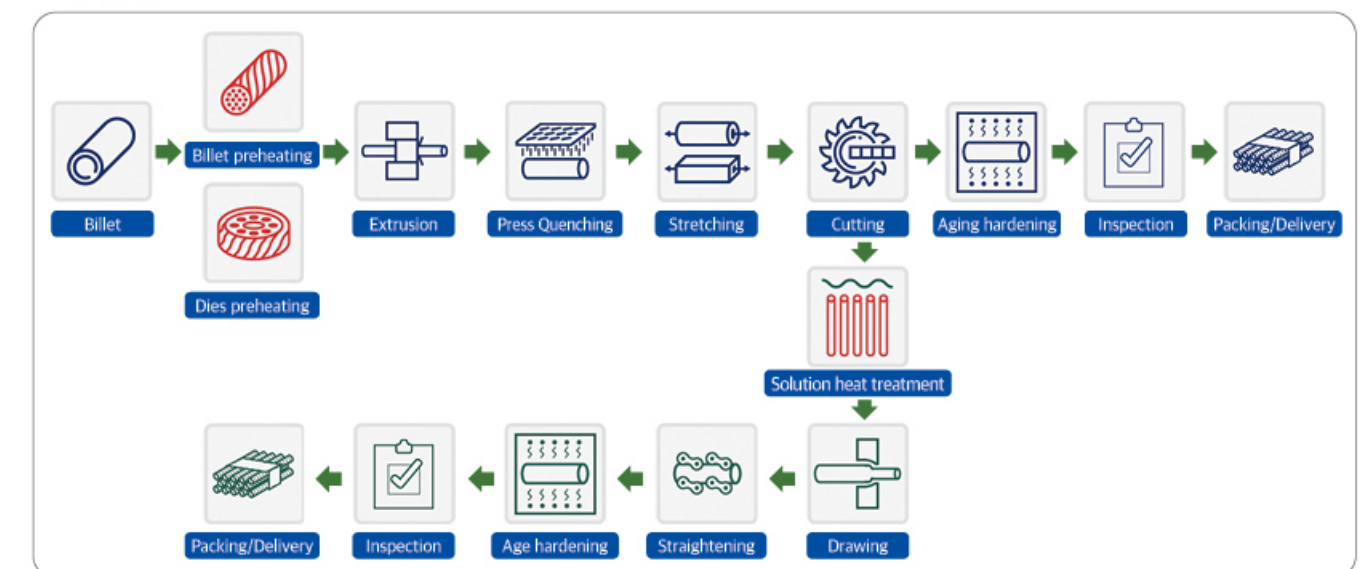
Billet

Billet preheating

Dies preheating

Extrusion

Press Quenching

Stretching

Cutting

Aging hardening

Inspection

Packing/Delivery

Solution heat treatment

Drawing

Straightening

Age hardening

Inspection

Packing/Delivery